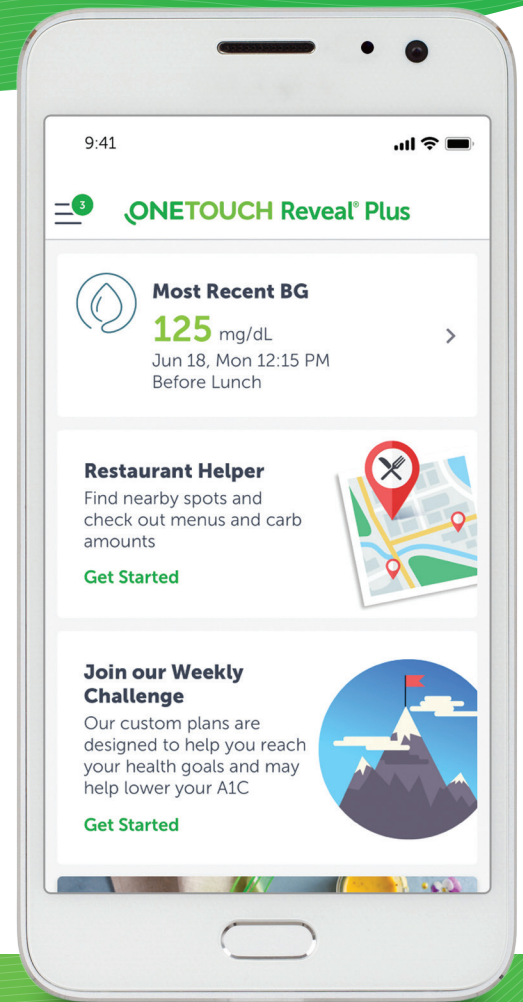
9:41

3

ONETOUCH Reveal® Plus

Most Recent BG
125 mg/dL
Jun 18, Mon 12:15 PM
Before Lunch

Restaurant Helper
Find nearby spots and check out menus and carb amounts
Get Started

Join our Weekly Challenge
Our custom plans are designed to help you reach your health goals and may help lower your A1C
Get Started